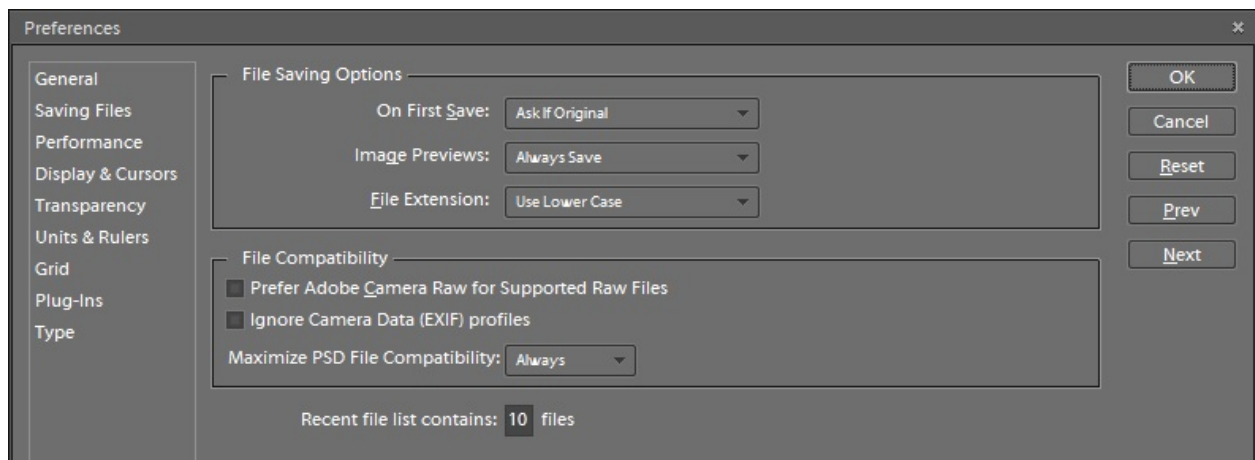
Preferences

General
Saving Files
Performance
Display & Cursors
Transparency
Units & Rulers
Grid
Plug-Ins
Type

File Saving Options
On First Save: Ask If Original
Image Previews: Always Save
File Extension: Use Lower Case

File Compatibility
Prefer Adobe Camera Raw for Supported Raw Files
Ignore Camera Data (EXIF) profiles
Maximize PSD File Compatibility: Always

Recent file list contains: 10 files

OK
Cancel
Reset
Prev
Next